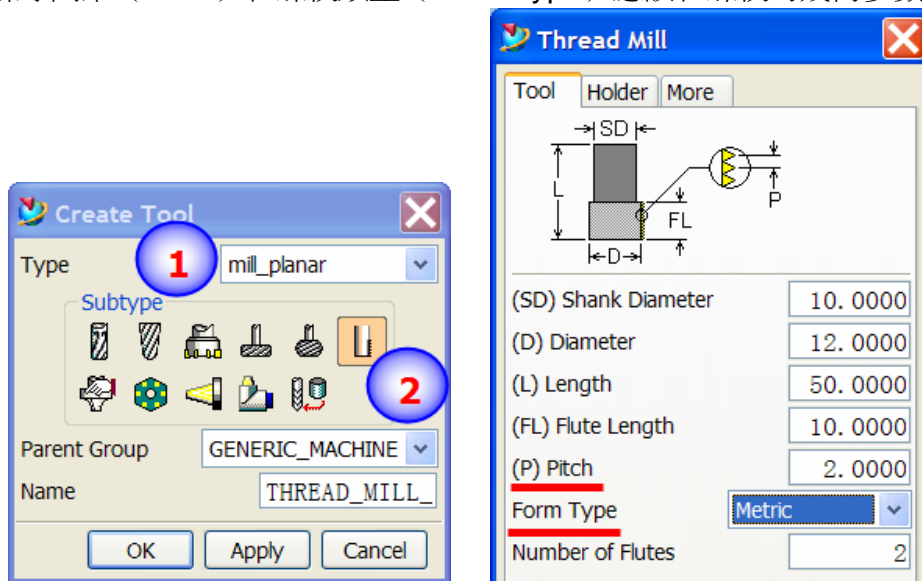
Create Tool

Type 1 mill_planar

Subtype

2

Parent Group GENERIC_MACHINE

Name THREAD_MILL_

OK Apply Cancel

Thread Mill

Tool Holder More

SD

L

FL

D

P

(SD) Shank Diameter 10.0000

(D) Diameter 12.0000

(L) Length 50.0000

(FL) Flute Length 10.0000

(P) Pitch 2.0000

Form Type Metric

Number of Flutes 2